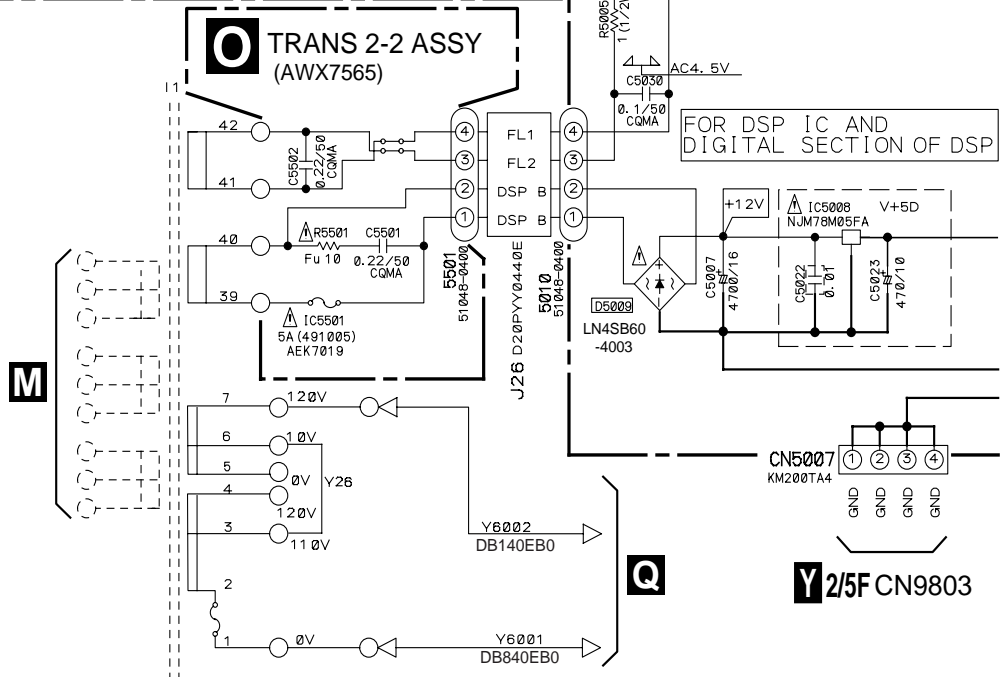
O TRANS 2-2 ASSY
(AWX7565)

R5005
1 (1/2)

AC4.5V
C5030
0.1/50
CQMA

FOR DSP IC AND
DIGITAL SECTION OF DSP

I1

42
C5502
0.22/50
CQMA
41

4 FL1 4
3 FL2 3
2 DSP B 2
1 DSP B 1

40
R5501
Fu 10
C5501
0.22/50
CQMA
39

IC5501
5A (491005)
AEK7019

5501
51048-0400

J26 D20PYY0440E

5010
51048-0400

+12V
IC5008
NJM78M05FA
V+5D

D5009
LN4SB60
-4003

C5007
4700/16
C5022
0.01
C5023
470/10

M

7 120V
6 10V
5 0V Y26
4
120V
3 110V

Y6002
DB140EB0

CN5007 1 2 3 4
KM200TA4
GND GND GND GND

Q

2

1 0V

Y6001
DB840EB0

Y 2/5F CN9803